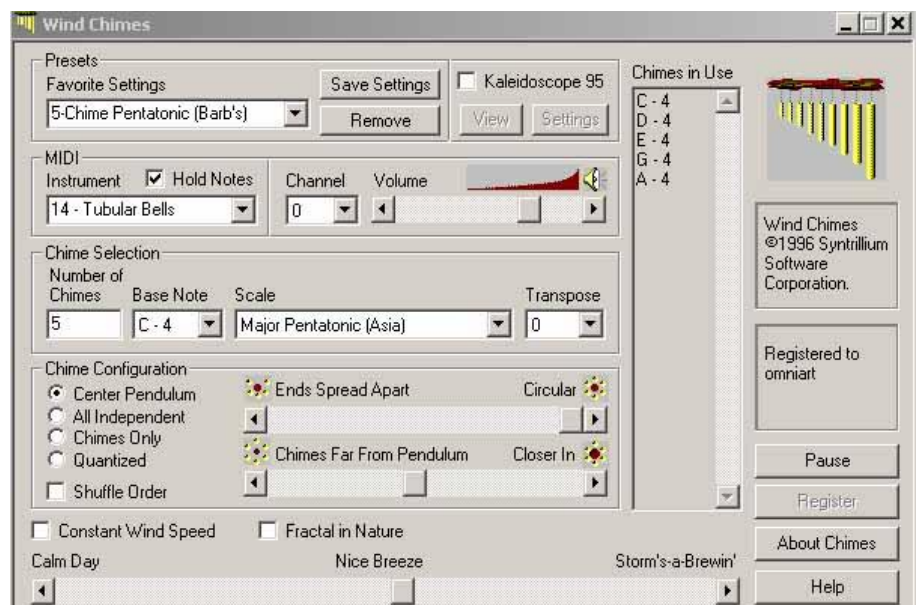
Wind Chimes

Presets
Favorite Settings
5-Chime Pentatonic (Barb's)
Save Settings
Remove
Kaleidoscope 95
View
Settings

MIDI
Instrument
Hold Notes
14 - Tubular Bells
Channel
0
Volume

Chime Selection
Number of Chimes
5
Base Note
C - 4
Scale
Major Pentatonic (Asia)
Transpose
0

Chime Configuration
Center Pendulum
All Independent
Chimes Only
Quantized
Shuffle Order
Ends Spread Apart
Circular
Chimes Far From Pendulum
Closer In

Chimes in Use
C - 4
D - 4
E - 4
G - 4
A - 4

Wind Chimes ©1996 Syntrillium Software Corporation.

Registered to omniart

Pause
Register
About Chimes
Help

Constant Wind Speed
Fractal in Nature
Calm Day
Nice Breeze
Storm's-a-Brewin'